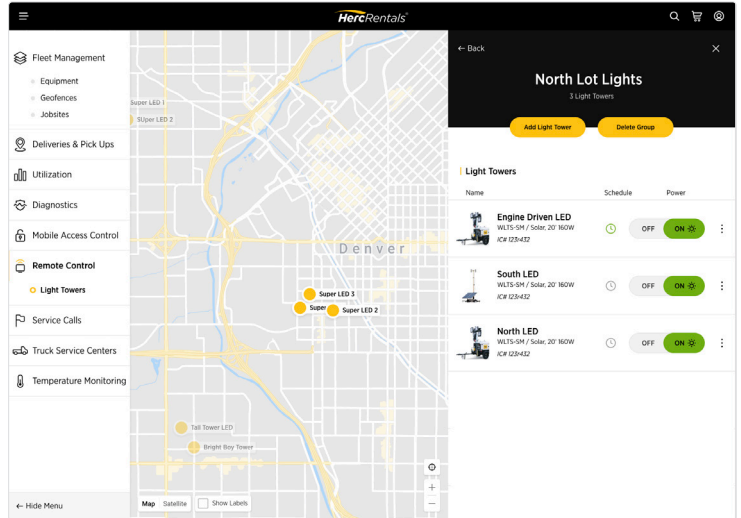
HercRentals

Fleet Management
Equipment
Geofences
Jobsites
Deliveries & Pick Ups
Utilization
Diagnostics
Mobile Access Control
Remote Control
Light Towers
Service Calls
Truck Service Centers
Temperature Monitoring
← Hide Menu

Super LED 1
SUper LED 2
Denver
Super LED 3
Super
Super LED 2
Tall Tower LED
Bright Boy Tower
Map Satellite Show Labels

← Back

North Lot Lights
3 Light Towers

Add Light Tower
Delete Group

Light Towers

| Name | Schedule | Power |
|---|---|---|
| Engine Driven LED WLTS-SM / Solar, 20' 160W IC# 123r432 | | OFF ON |
| South LED WLTS-SM / Solar, 20' 160W IC# 123r432 | | OFF ON |
| North LED WLTS-SM / Solar, 20' 160W IC# 123r432 | | OFF ON |